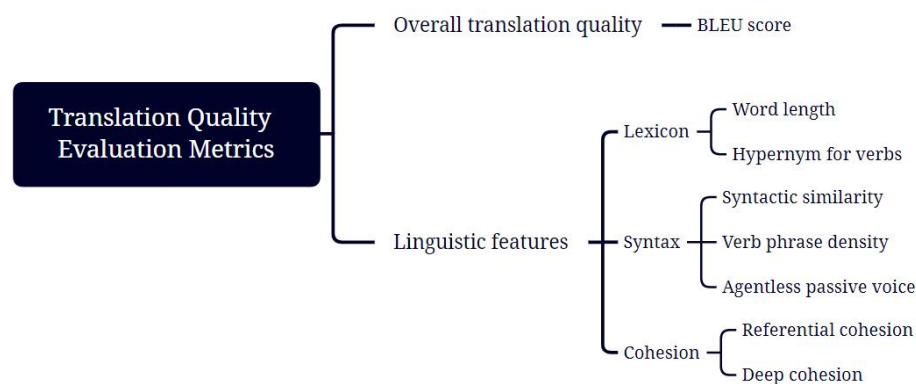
Translation Quality Evaluation Metrics

Overall translation quality

BLEU score

Linguistic features

Lexicon

Word length

Hypernym for verbs

Syntax

Syntactic similarity

Verb phrase density

Agentless passive voice

Cohesion

Referential cohesion

Deep cohesion